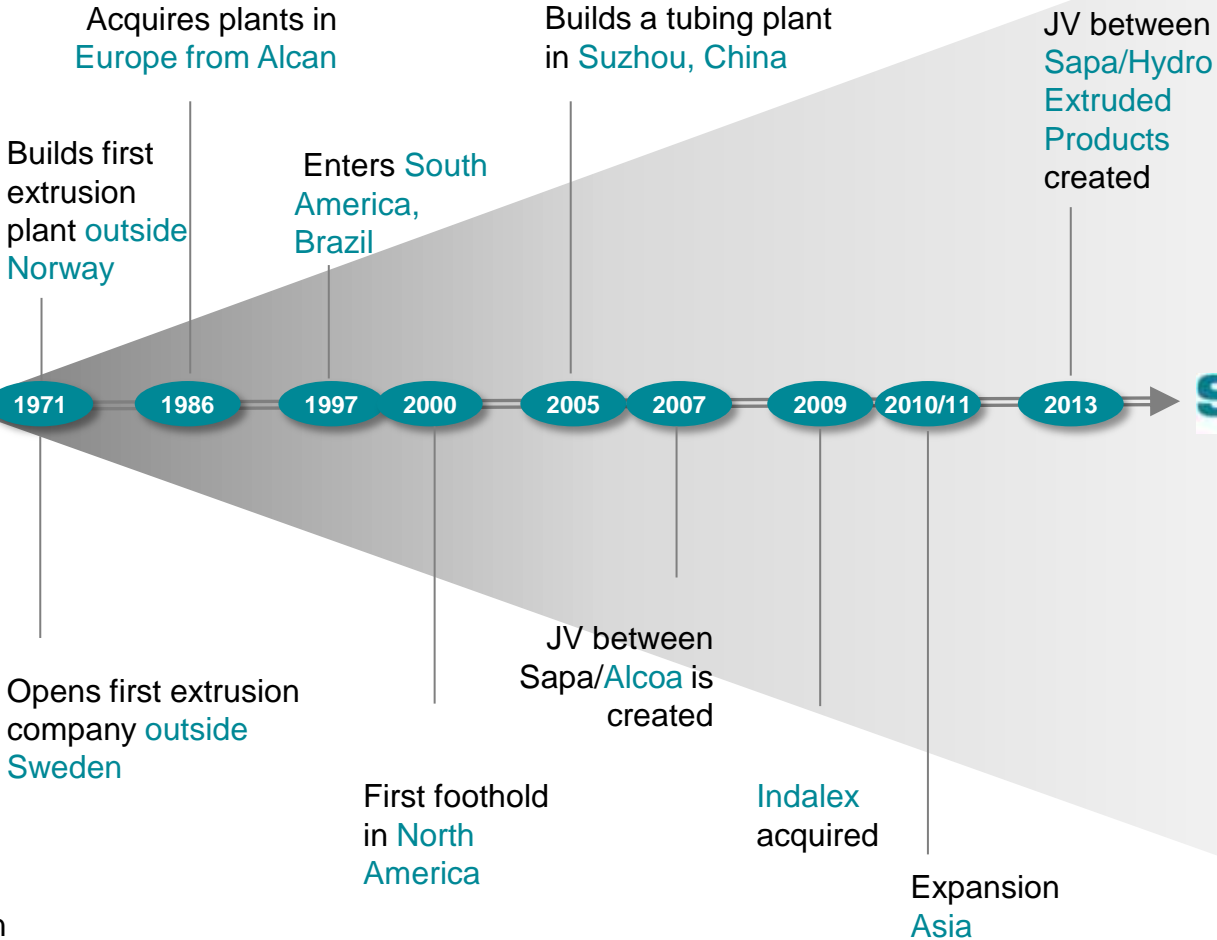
Acquires plants in Europe from Alcan

Builds a tubing plant in Suzhou, China

JV between Sapa/Hydro Extruded Products created

Builds first extrusion plant outside Norway

Enters South America, Brazil

1971 1986 1997 2000 2005 2007 2009 2010/11 2013

S

Opens first extrusion company outside Sweden

First foothold in North America

JV between Sapa/Alcoa is created

Indalex acquired

Expansion Asia

n